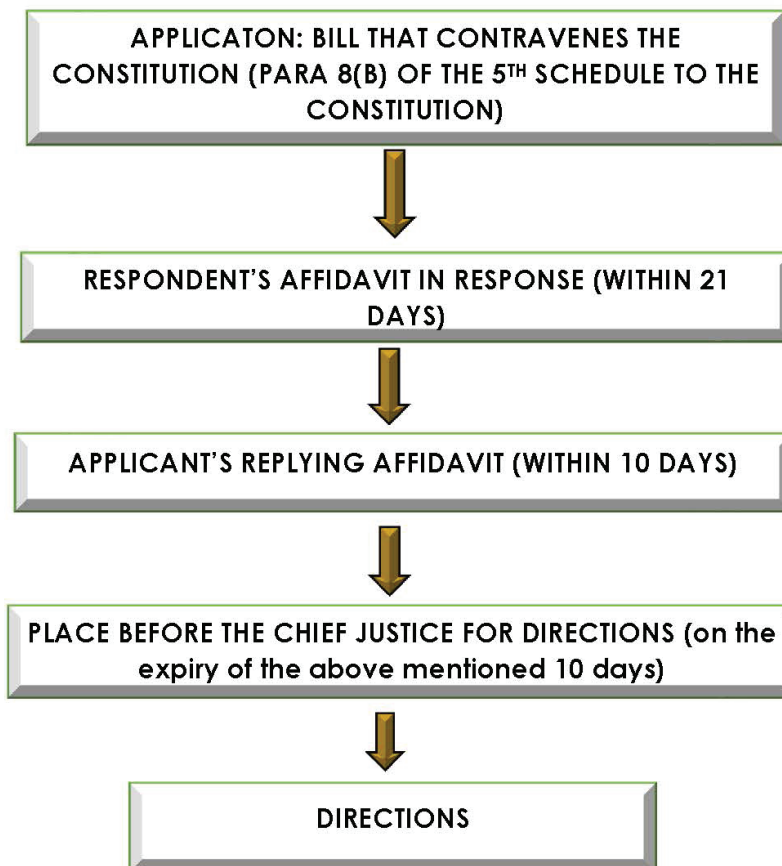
APPLICATON: BILL THAT CONTRAVENES THE CONSTITUTION (PARA 8(B) OF THE 5$^{TH}$ SCHEDULE TO THE CONSTITUTION)

RESPONDENT'S AFFIDAVIT IN RESPONSE (WITHIN 21 DAYS)

APPLICANT'S REPLYING AFFIDAVIT (WITHIN 10 DAYS)

PLACE BEFORE THE CHIEF JUSTICE FOR DIRECTIONS (on the expiry of the above mentioned 10 days)

DIRECTIONS